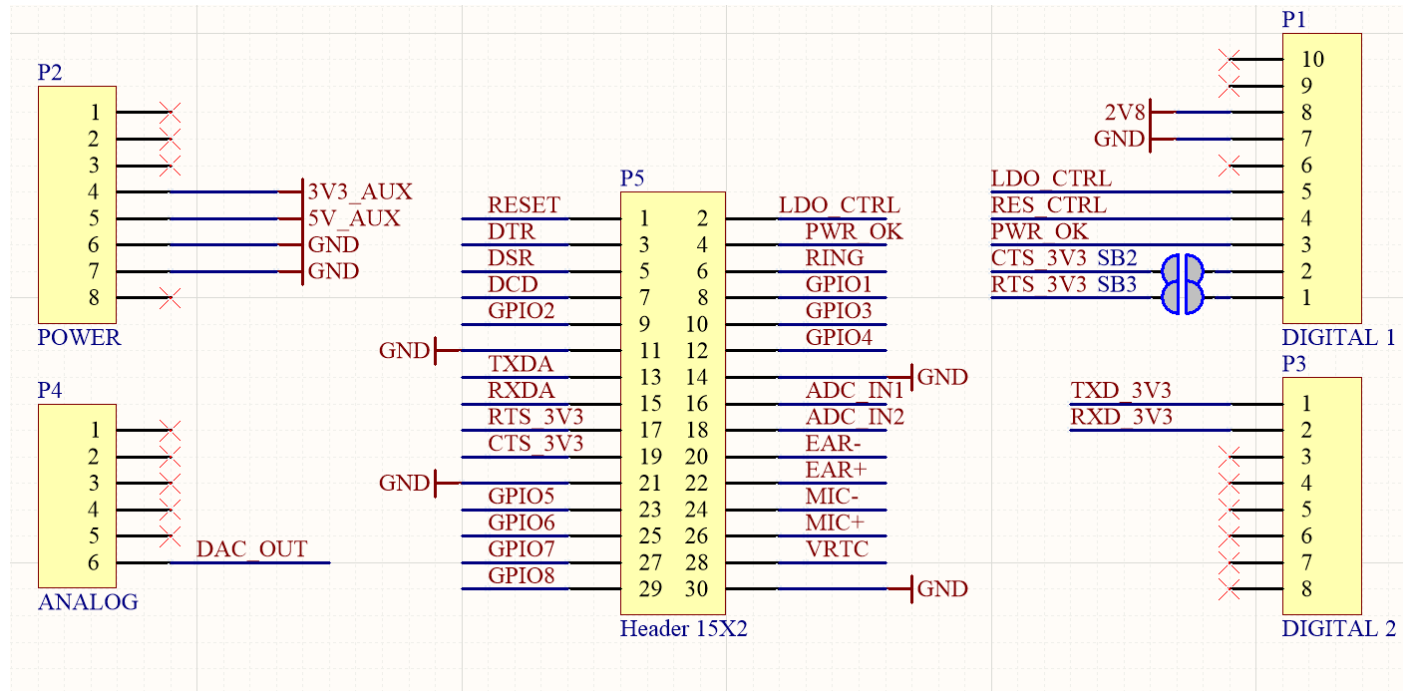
P2

1
2
3
4 3V3_AUX
5 5V_AUX
6 GND
7 GND
8

POWER

P4

1
2
3
4
5
6 DAC_OUT

ANALOG

P5

| | | | |
|---|---|---|---|
| RESET | 1 | 2 | LDO_CTRL |
| DTR | 3 | 4 | PWR_OK |
| DSR | 5 | 6 | RING |
| DCD | 7 | 8 | GPIO1 |
| GPIO2 | 9 | 10 | GPIO3 |
| GND | 11 | 12 | GPIO4 |
| TXDA | 13 | 14 | GND |
| RXDA | 15 | 16 | ADC_IN1 |
| RTS_3V3 | 17 | 18 | ADC_IN2 |
| CTS_3V3 | 19 | 20 | EAR- |
| GND | 21 | 22 | EAR+ |
| GPIO5 | 23 | 24 | MIC- |
| GPIO6 | 25 | 26 | MIC+ |
| GPIO7 | 27 | 28 | VRTC |
| GPIO8 | 29 | 30 | GND |

Header 15X2

P1

10
9
2V8 8
GND 7
6
LDO_CTRL 5
RES_CTRL 4
PWR_OK 3
CTS_3V3 SB2 2
RTS_3V3 SB3 1

DIGITAL 1

P3

TXD_3V3 1
RXD_3V3 2
3
4
5
6
7
8

DIGITAL 2